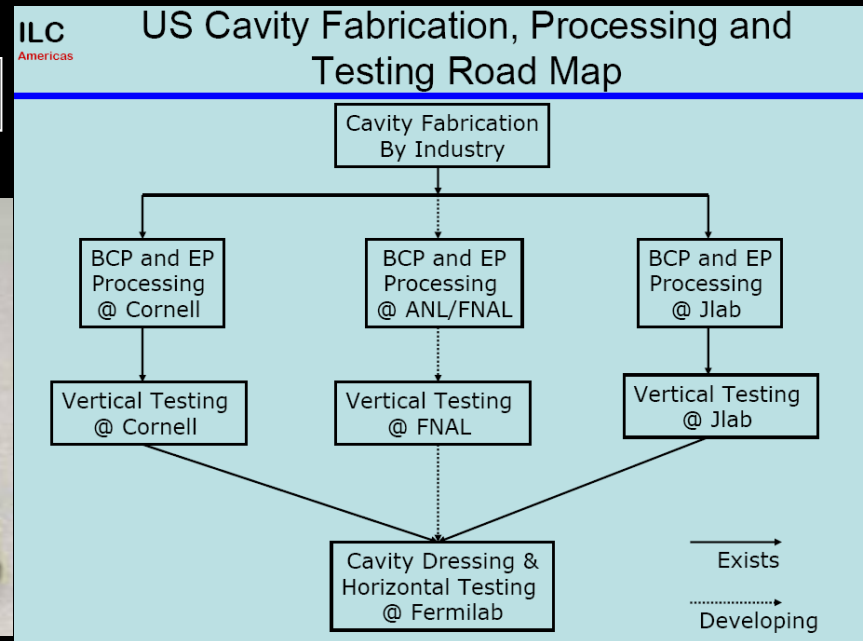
ILC
Americas

US Cavity Fabrication, Processing and Testing Road Map

Cavity Fabrication By Industry

BCP and EP Processing @ Cornell

BCP and EP Processing @ ANL/FNAL

BCP and EP Processing @ Jlab

Vertical Testing @ Cornell

Vertical Testing @ FNAL

Vertical Testing @ Jlab

Cavity Dressing & Horizontal Testing @ Fermilab

Exists

Developing